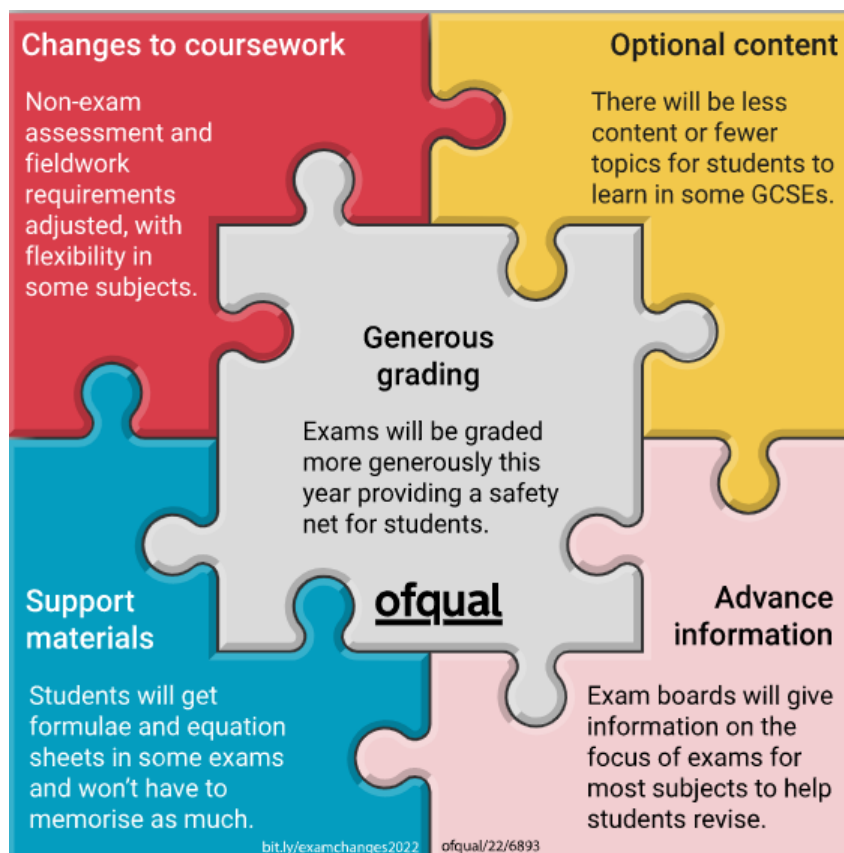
Changes to coursework

Non-exam assessment and fieldwork requirements adjusted, with flexibility in some subjects.

Optional content

There will be less content or fewer topics for students to learn in some GCSEs.

Generous grading

Exams will be graded more generously this year providing a safety net for students.

ofqual

Support materials

Students will get formulae and equation sheets in some exams and won't have to memorise as much.

Advance information

Exam boards will give information on the focus of exams for most subjects to help students revise.

bit.ly/examchanges2022

ofqual/22/6893